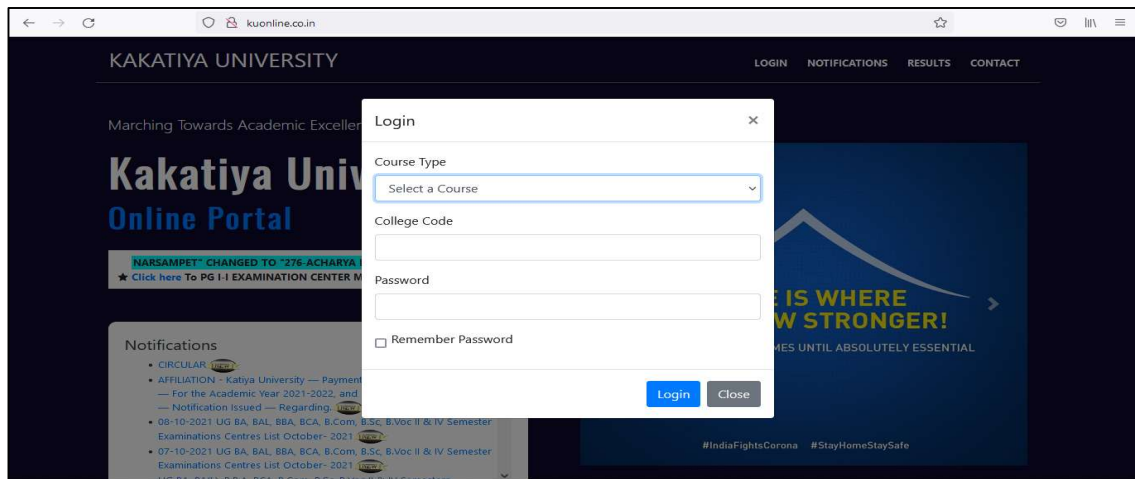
kuonline.co.in

KAKATIYA UNIVERSITY

LOGIN NOTIFICATIONS RESULTS CONTACT

Marching Towards Academic Exceller

Kakatiya Univ

Online Portal

NARSAMPET" CHANGED TO "276-ACHARYA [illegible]

★ Click here To PG I-I EXAMINATION CENTER M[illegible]

Notifications

• CIRCULAR NEW

• AFFILIATION - Katiya University — Payment — For the Academic Year 2021-2022, and — Notification Issued — Regarding. NEW

• 08-10-2021 UG BA, BAL, BBA, BCA, B.Com, B.Sc, B.Voc II & IV Semester Examinations Centres List October- 2021 NEW

• 07-10-2021 UG BA, BAL, BBA, BCA, B.Com, B.Sc, B.Voc II & IV Semester Examinations Centres List October- 2021 NEW

Login ×

Course Type

Select a Course

College Code

Password

Remember Password

Login Close

E IS WHERE

W STRONGER!

MES UNTIL ABSOLUTELY ESSENTIAL

#IndiaFightsCorona #StayHomeStaySafe